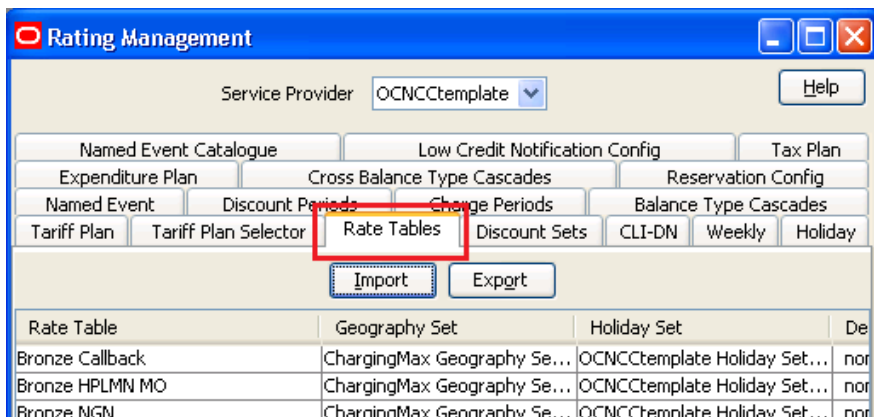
Rating Management

Service Provider OCNCCtemplate

Help

Named Event Catalogue | Low Credit Notification Config | Tax Plan
Expenditure Plan | Cross Balance Type Cascades | Reservation Config
Named Event | Discount Periods | Charge Periods | Balance Type Cascades
Tariff Plan | Tariff Plan Selector | Rate Tables | Discount Sets | CLI-DN | Weekly | Holiday

Import Export

| Rate Table | Geography Set | Holiday Set | De |
|---|---|---|---|
| Bronze Callback | ChargingMax Geography Se... | OCNCCtemplate Holiday Set... | nor |
| Bronze HPLMN MO | ChargingMax Geography Se... | OCNCCtemplate Holiday Set... | nor |
| Bronze NGN | ChargingMax Geography Se... | OCNCCtemplate Holiday Set... | nor |